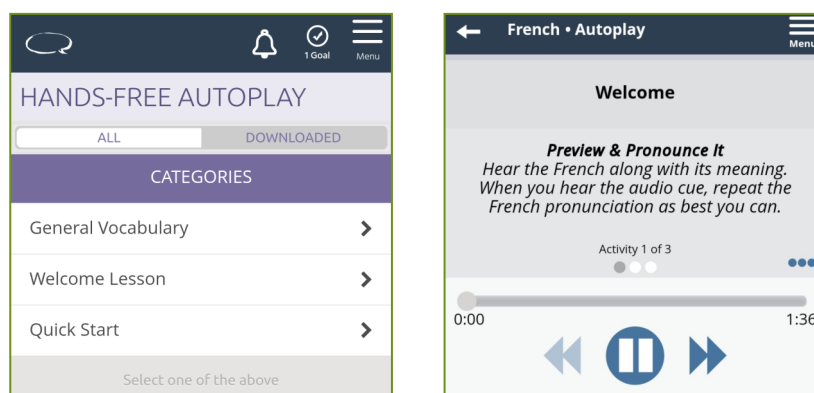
1 Goal
Menu

HANDS-FREE AUTOPLAY

ALL
DOWNLOADED

CATEGORIES

General Vocabulary

Welcome Lesson

Quick Start

Select one of the above

French • Autoplay
Menu

Welcome

Preview & Pronounce It
Hear the French along with its meaning. When you hear the audio cue, repeat the French pronunciation as best you can.

Activity 1 of 3

0:00
1:36